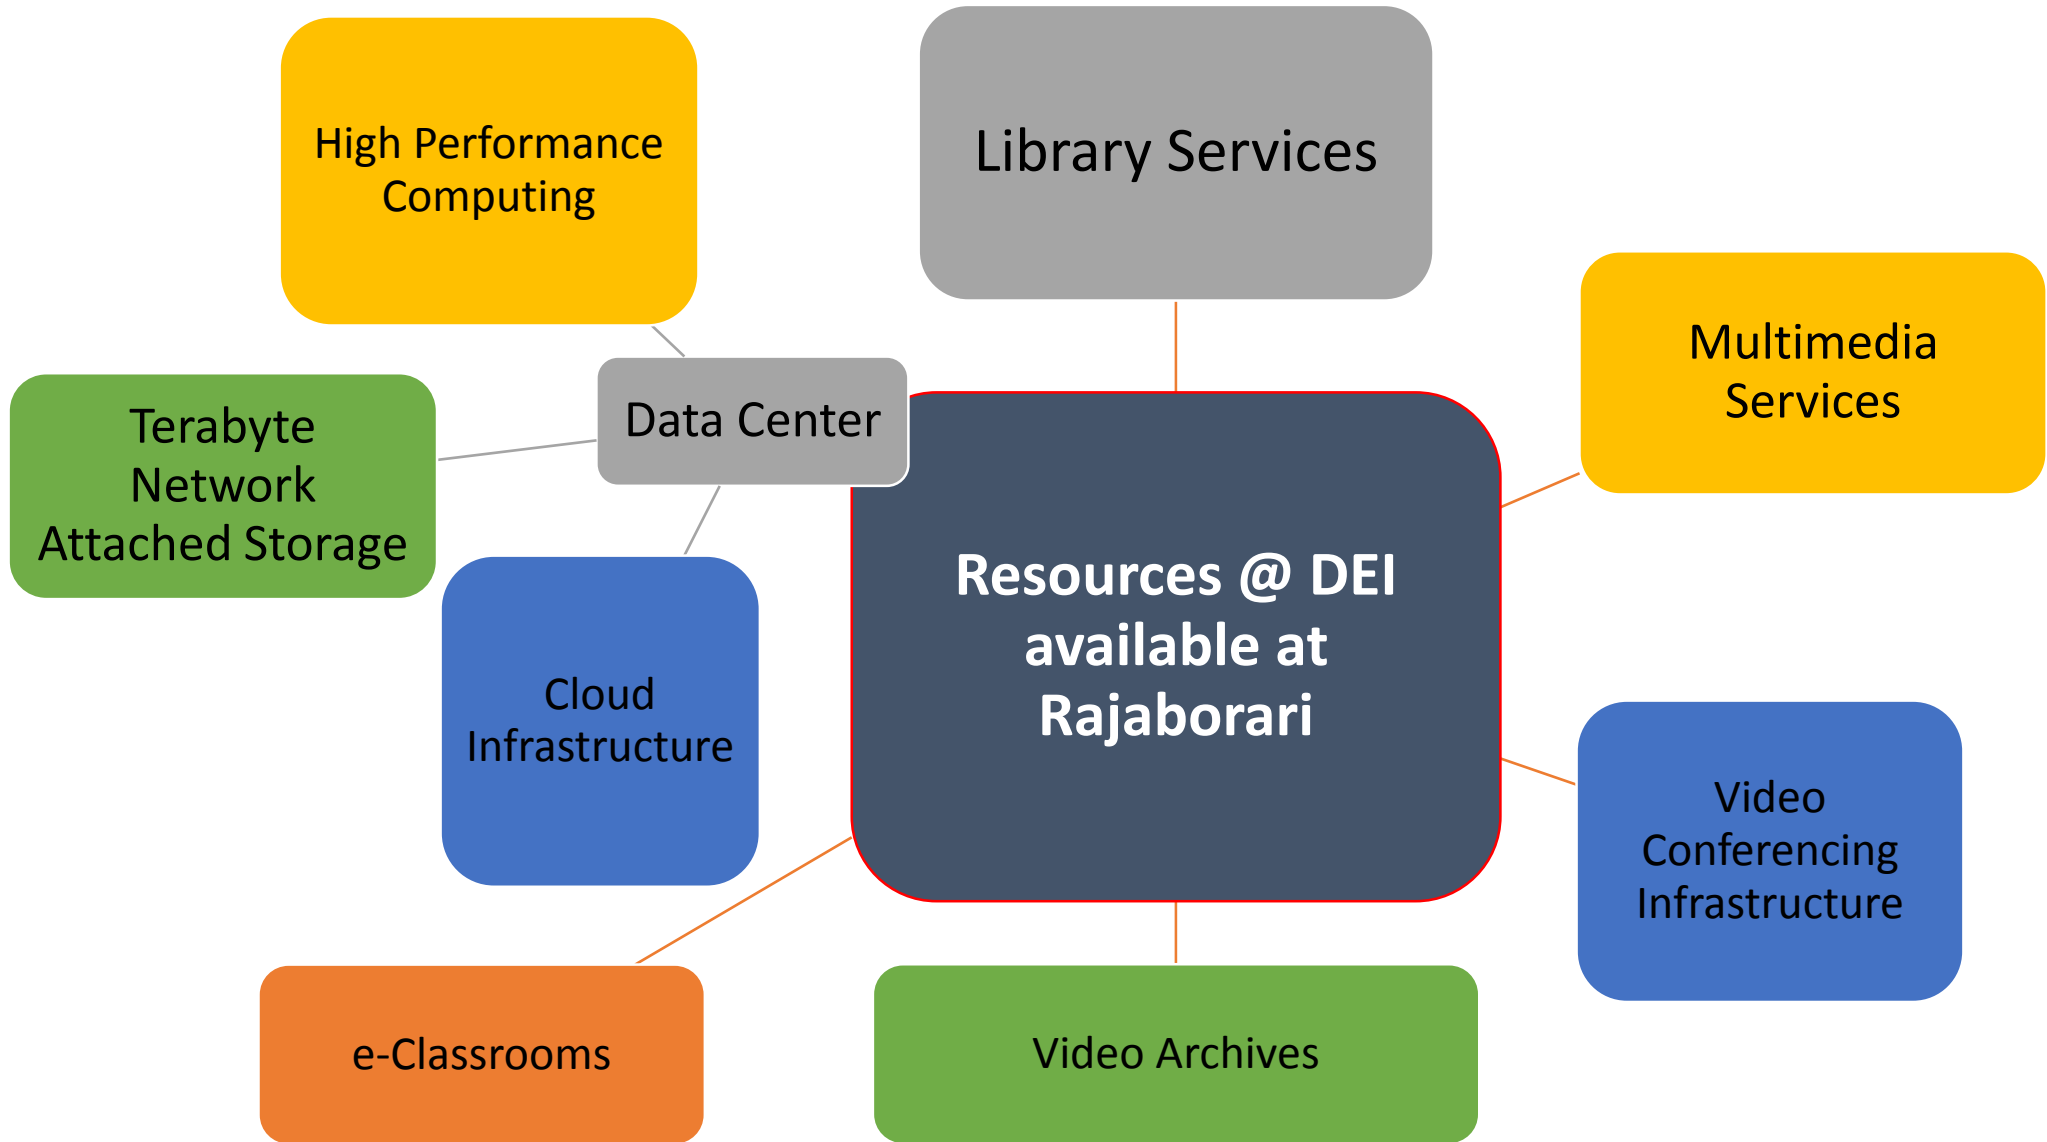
High Performance Computing

Library Services

Multimedia Services

Data Center

Terabyte Network Attached Storage

Resources @ DEI available at Rajaborari

Cloud Infrastructure

Video Conferencing Infrastructure

e-Classrooms

Video Archives